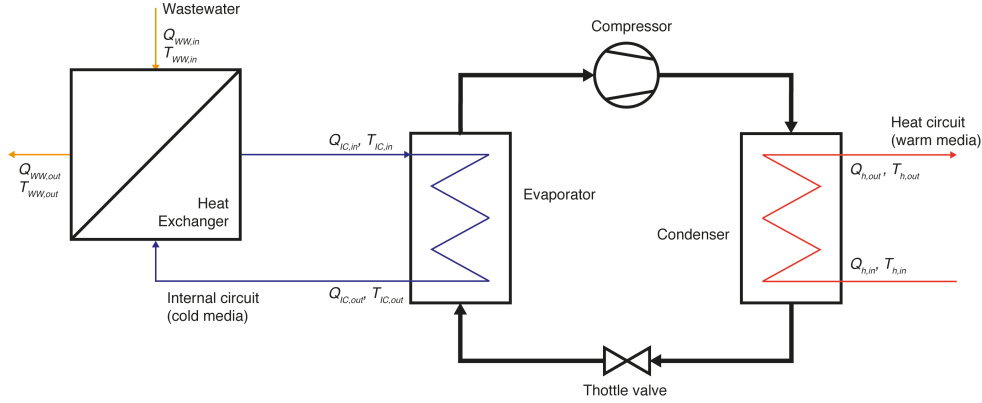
Wastewater
$Q_{WW,in}$
$T_{WW,in}$

$Q_{WW,out}$
$T_{WW,out}$

Heat Exchanger

$Q_{IC,in}$, $T_{IC,in}$

$Q_{IC,out}$, $T_{IC,out}$

Internal circuit (cold media)

Compressor

Evaporator

Condenser

Heat circuit (warm media)

$Q_{h,out}$, $T_{h,out}$

$Q_{h,in}$, $T_{h,in}$

Thottle valve